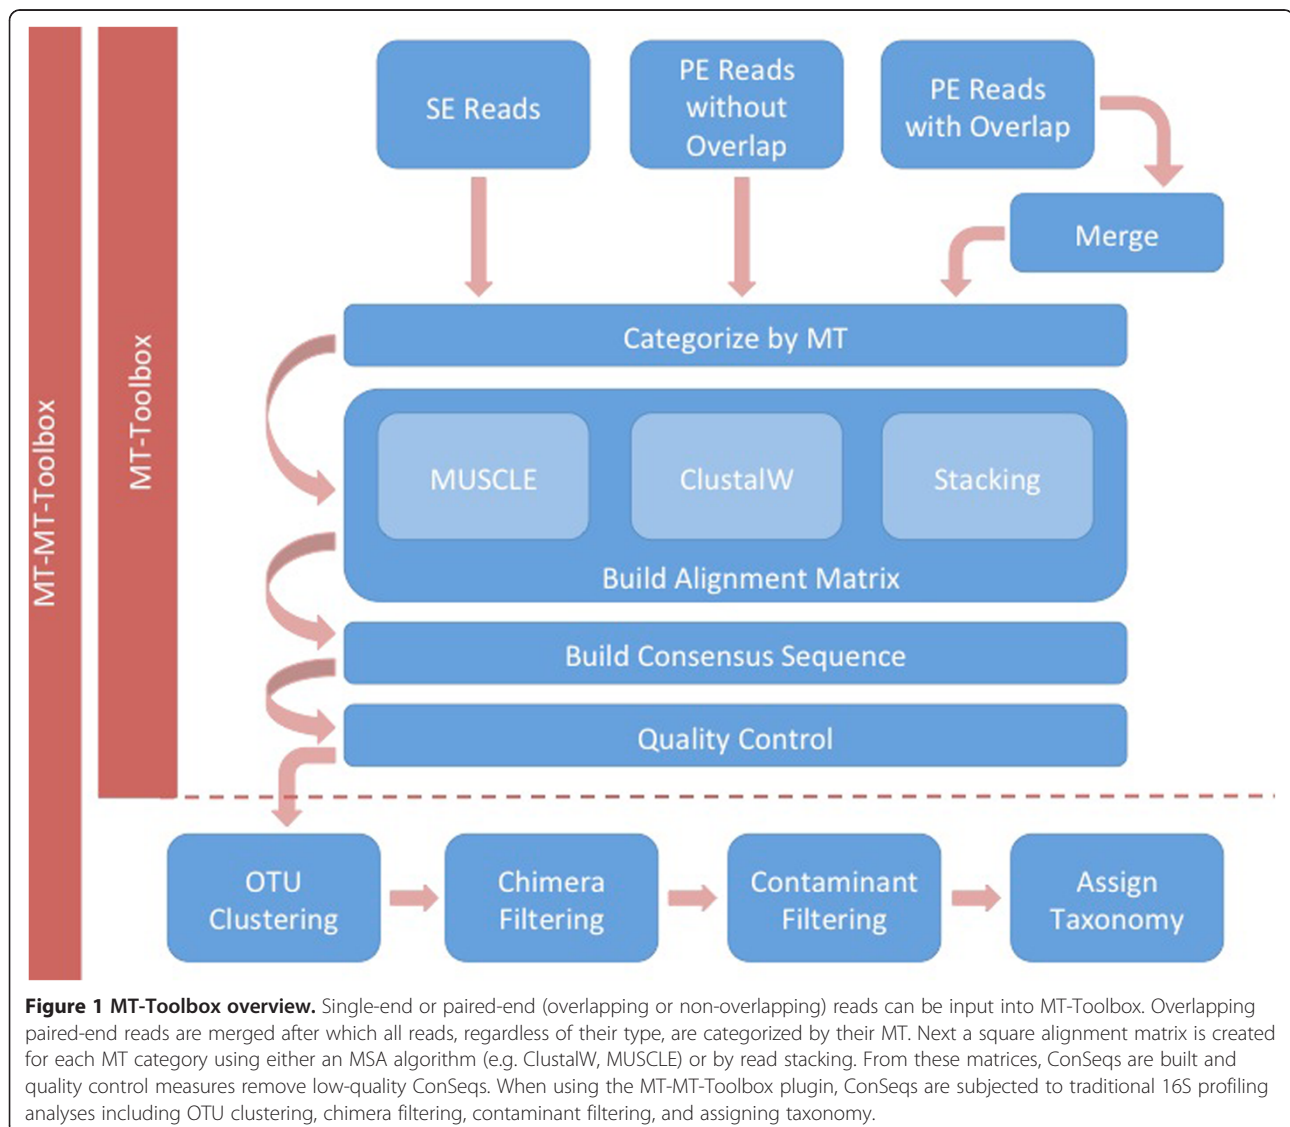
MT-MT-Toolbox

MT-Toolbox

SE Reads

PE Reads without Overlap

PE Reads with Overlap

Merge

Categorize by MT

MUSCLE

ClustalW

Stacking

Build Alignment Matrix

Build Consensus Sequence

Quality Control

OTU Clustering

Chimera Filtering

Contaminant Filtering

Assign Taxonomy

**Figure 1 MT-Toolbox overview.** Single-end or paired-end (overlapping or non-overlapping) reads can be input into MT-Toolbox. Overlapping paired-end reads are merged after which all reads, regardless of their type, are categorized by their MT. Next a square alignment matrix is created for each MT category using either an MSA algorithm (e.g. ClustalW, MUSCLE) or by read stacking. From these matrices, ConSeqs are built and quality control measures remove low-quality ConSeqs. When using the MT-MT-Toolbox plugin, ConSeqs are subjected to traditional 16S profiling analyses including OTU clustering, chimera filtering, contaminant filtering, and assigning taxonomy.